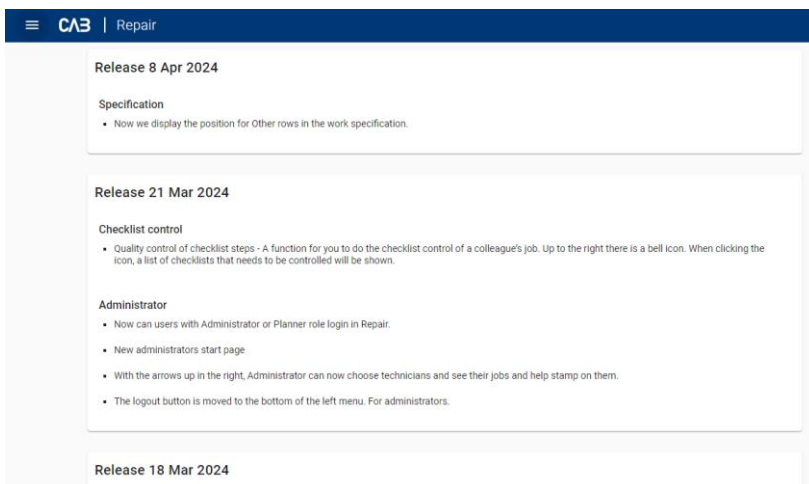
CAB | Repair

Release 8 Apr 2024

Specification

- Now we display the position for Other rows in the work specification.

Release 21 Mar 2024

Checklist control

- Quality control of checklist steps - A function for you to do the checklist control of a colleague's job. Up to the right there is a bell icon. When clicking the icon, a list of checklists that needs to be controlled will be shown.

Administrator

- Now can users with Administrator or Planner role login in Repair.
- New administrators start page
- With the arrows up in the right, Administrator can now choose technicians and see their jobs and help stamp on them.
- The logout button is moved to the bottom of the left menu. For administrators.

Release 18 Mar 2024